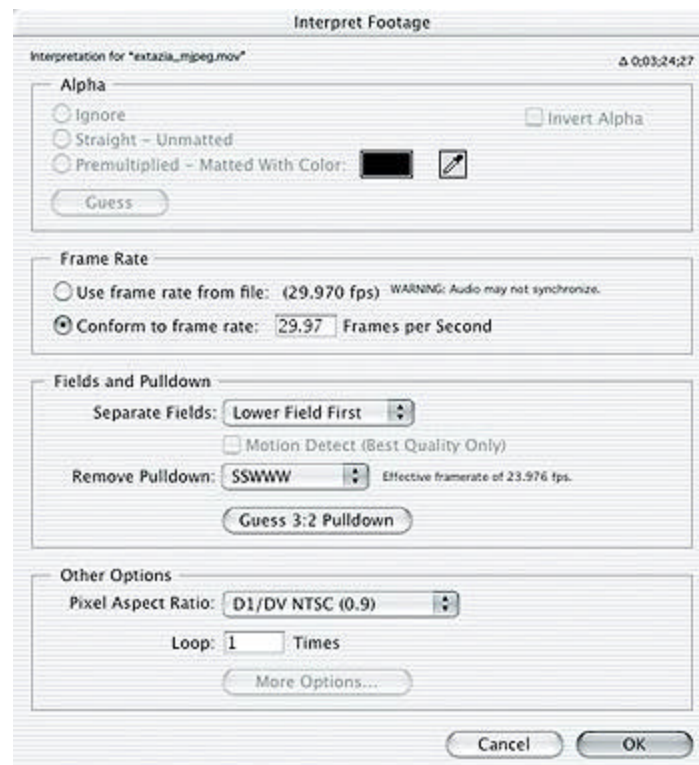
Interpret Footage

Interpretation for "extazia_mjpeg.mov"

Δ 0;03;24;27

Alpha

Ignore

Invert Alpha

Straight – Unmatted

Premultiplied – Matted With Color:

Guess

Frame Rate

Use frame rate from file: (29.970 fps) WARNING: Audio may not synchronize.

Conform to frame rate: 29.97 Frames per Second

Fields and Pulldown

Separate Fields: Lower Field First

Motion Detect (Best Quality Only)

Remove Pulldown: SSWWW

Effective framerate of 23.976 fps.

Guess 3:2 Pulldown

Other Options

Pixel Aspect Ratio: D1/DV NTSC (0.9)

Loop: 1 Times

More Options...

Cancel

OK